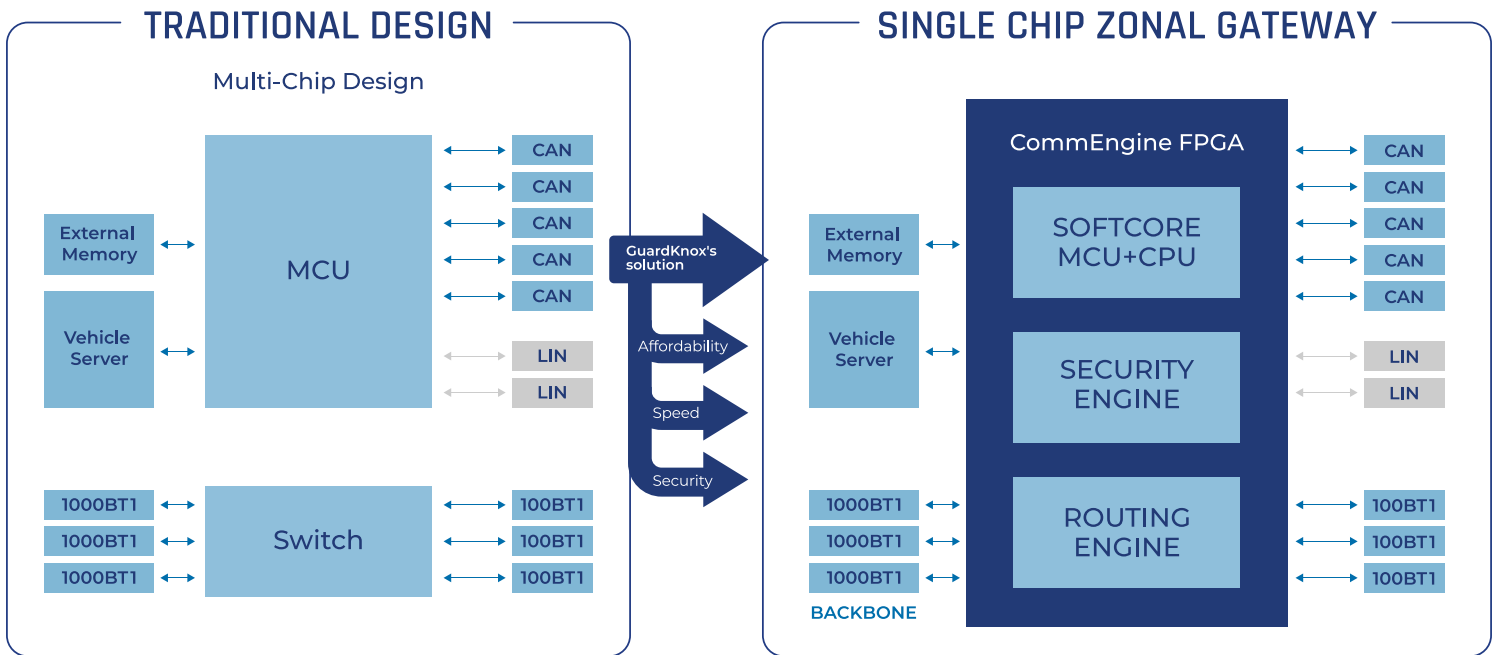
TRADITIONAL DESIGN

Multi-Chip Design

External Memory

Vehicle Server

MCU

CAN
CAN
CAN
CAN
CAN
LIN
LIN

1000BT1
1000BT1
1000BT1

Switch

100BT1
100BT1
100BT1

GuardKnox's solution

Affordability

Speed

Security

SINGLE CHIP ZONAL GATEWAY

CommEngine FPGA

External Memory

Vehicle Server

SOFTCORE MCU+CPU

SECURITY ENGINE

ROUTING ENGINE

CAN
CAN
CAN
CAN
CAN
LIN
LIN

1000BT1
1000BT1
1000BT1

BACKBONE

100BT1
100BT1
100BT1